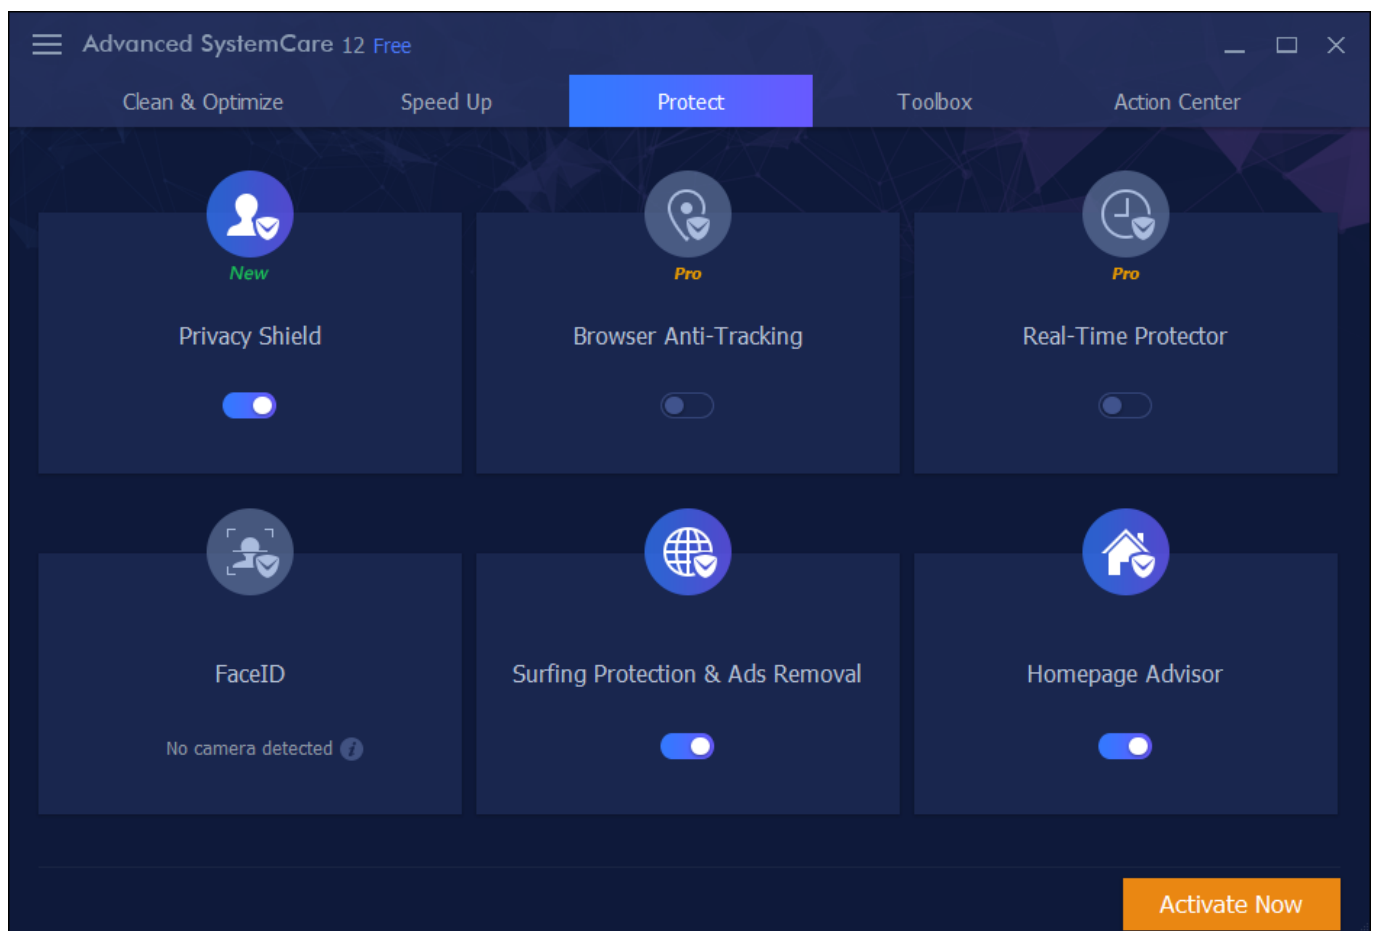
Advanced SystemCare 12 Free

Clean & Optimize Speed Up Protect Toolbox Action Center

New

Privacy Shield

Pro

Browser Anti-Tracking

Pro

Real-Time Protector

FaceID

No camera detected

Surfing Protection & Ads Removal

Homepage Advisor

Activate Now